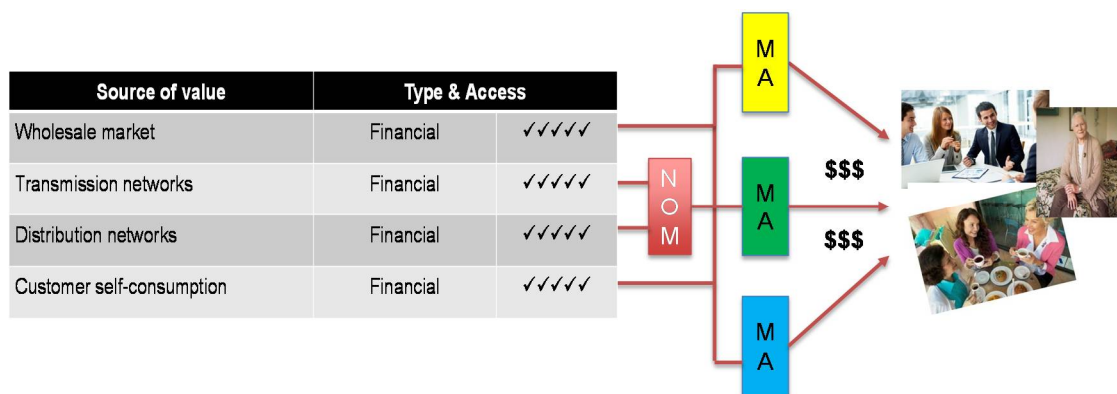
| Source of value | Type & Access | |
|---|---|---|
| Wholesale market | Financial | ✓✓✓✓✓ |
| Transmission networks | Financial | ✓✓✓✓✓ |
| Distribution networks | Financial | ✓✓✓✓✓ |
| Customer self-consumption | Financial | ✓✓✓✓✓ |

N
O
M

M
A

M
A

M
A

$$$

$$$